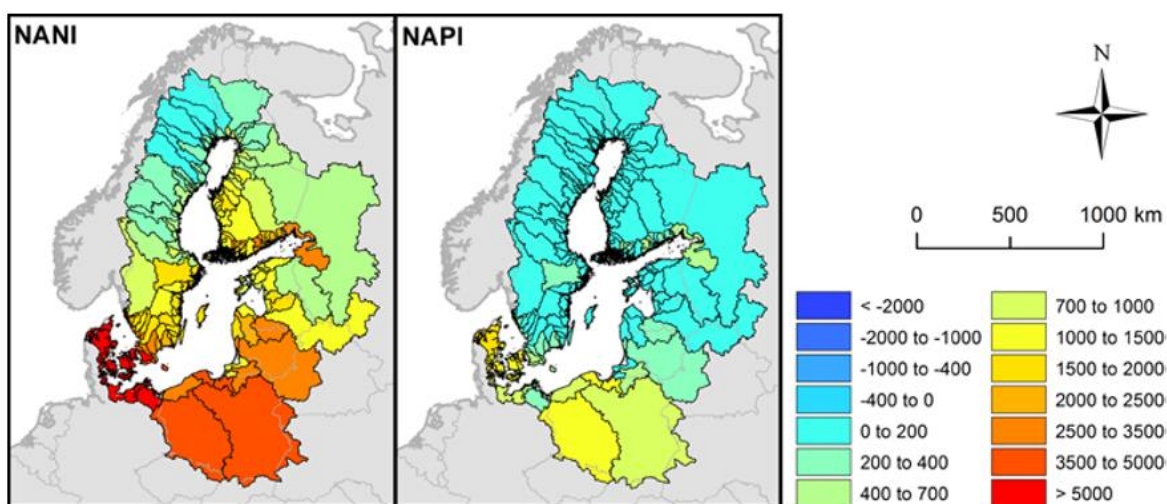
NANI

NAPI

N

0 500 1000 km

| | |
|---|---|
| < -2000 | 700 to 1000 |
| -2000 to -1000 | 1000 to 1500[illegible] |
| -1000 to -400 | 1500 to 2000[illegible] |
| -400 to 0 | 2000 to 2500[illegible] |
| 0 to 200 | 2500 to 3500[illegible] |
| 200 to 400 | 3500 to 5000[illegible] |
| 400 to 700 | > 5000 |